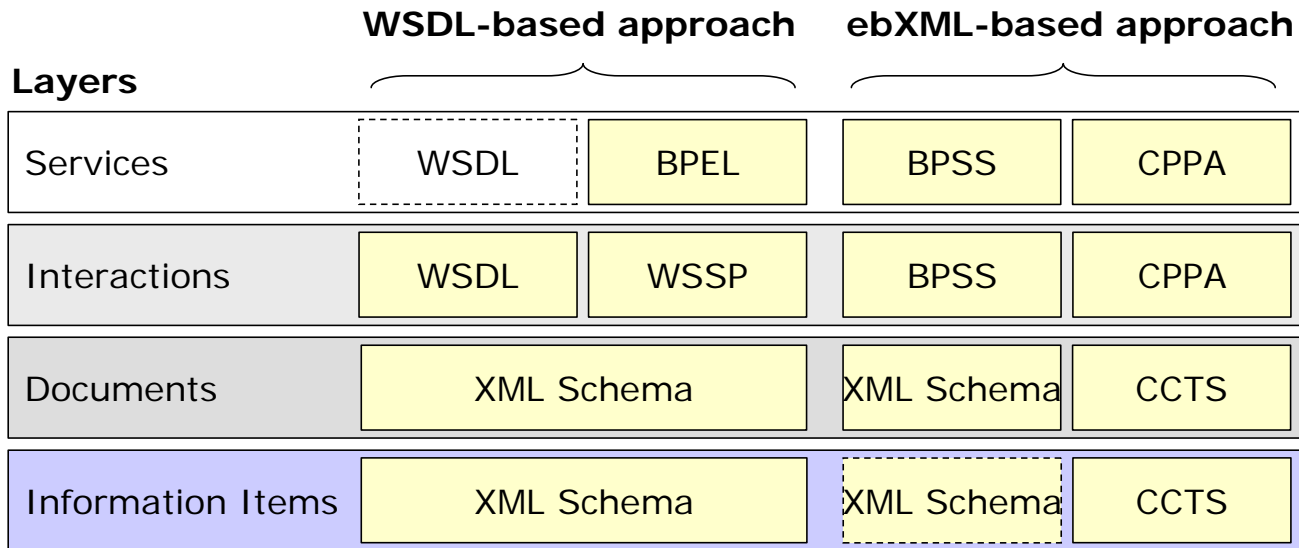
WSDL-based approach ebXML-based approach

| Layers | WSDL-based approach | | ebXML-based approach | |
|---|---|---|---|---|
| Services | WSDL | BPEL | BPSS | CPPA |
| Interactions | WSDL | WSSP | BPSS | CPPA |
| Documents | XML Schema | | XML Schema | CCTS |
| Information Items | XML Schema | | XML Schema | CCTS |